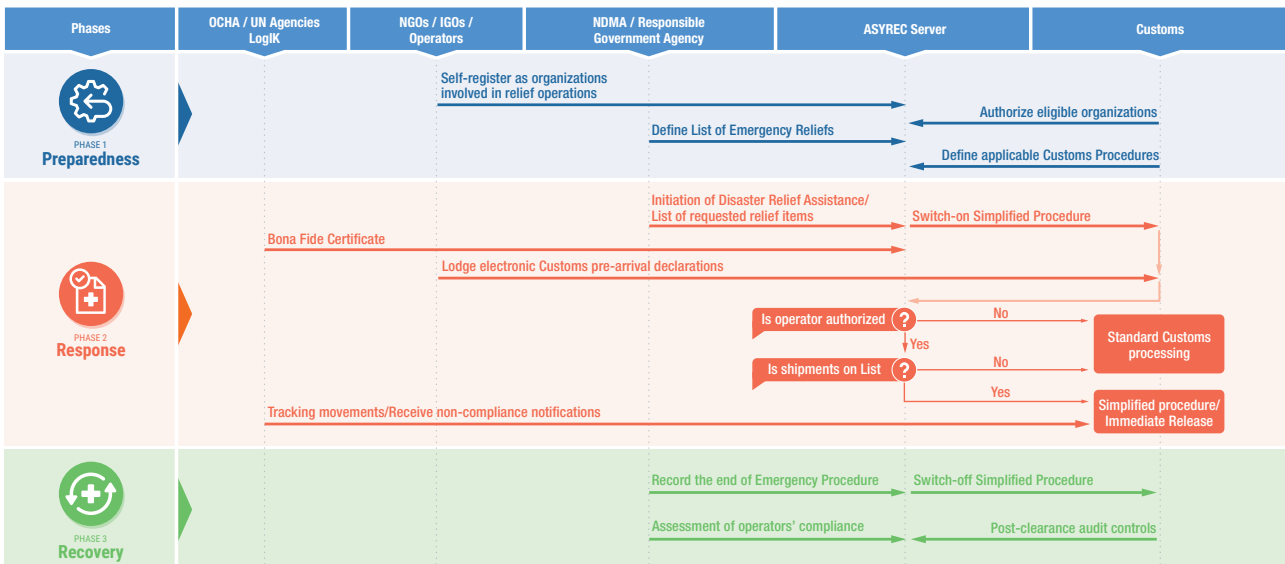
| Phases | OCHA / UN Agencies LogIK | NGOs / IGOs / Operators | NDMA / Responsible Government Agency | ASYREC Server | Customs |
|---|---|---|---|---|---|

PHASE 1
Preparedness

Self-register as organizations involved in relief operations

Authorize eligible organizations

Define List of Emergency Reliefs

Define applicable Customs Procedures

PHASE 2
Response

Initiation of Disaster Relief Assistance/ List of requested relief items

Switch-on Simplified Procedure

Bona Fide Certificate

Lodge electronic Customs pre-arrival declarations

Is operator authorized ?

No

Yes

Standard Customs processing

Is shipments on List ?

No

Yes

Tracking movements/Receive non-compliance notifications

Simplified procedure/ Immediate Release

PHASE 3
Recovery

Record the end of Emergency Procedure

Switch-off Simplified Procedure

Assessment of operators' compliance

Post-clearance audit controls